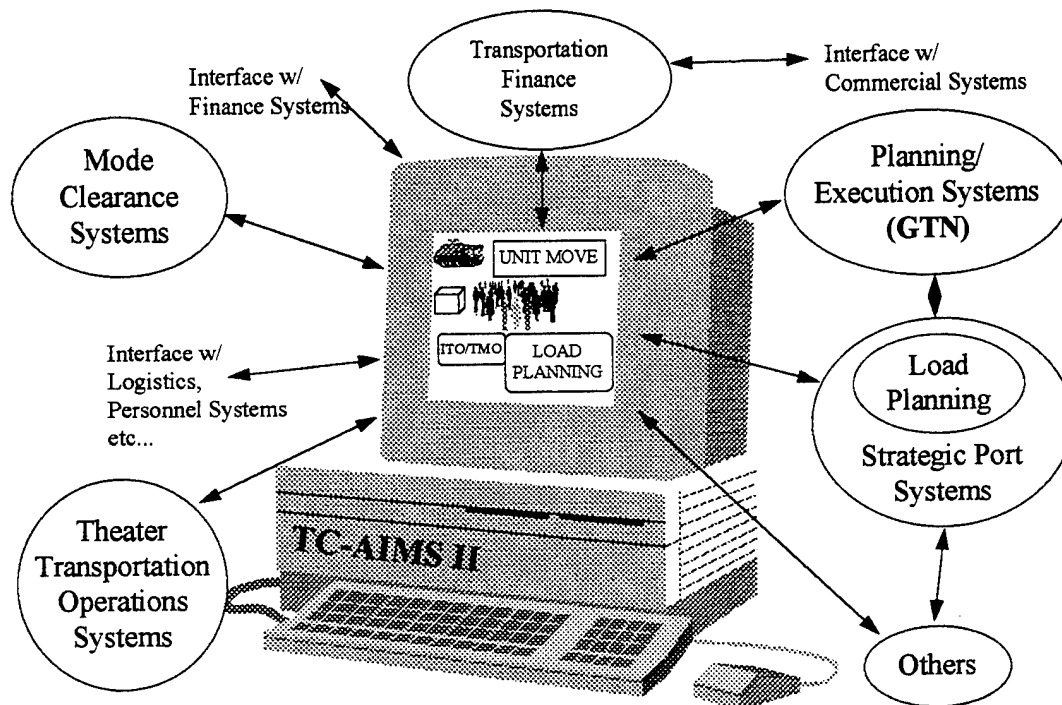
Transportation Finance Systems

Interface w/ Finance Systems

Interface w/ Commercial Systems

Mode Clearance Systems

Planning/ Execution Systems (GTN)

UNIT MOVE

ITO/TMO

LOAD PLANNING

Interface w/ Logistics, Personnel Systems etc...

Load Planning

Strategic Port Systems

TC-AIMS II

Theater Transportation Operations Systems

Others